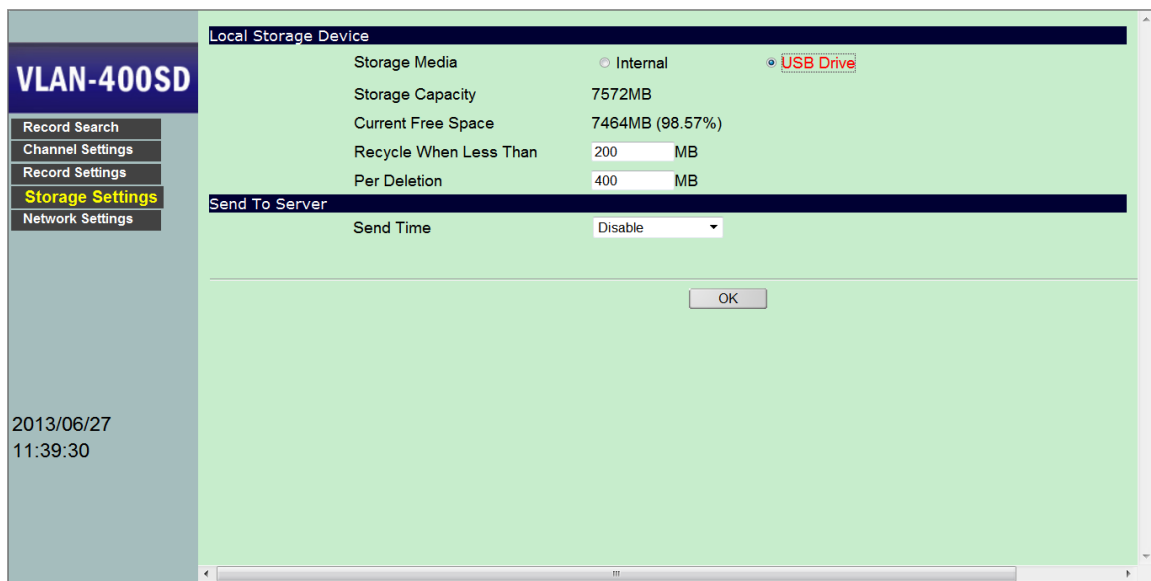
VLAN-400SD

Record Search
Channel Settings
Record Settings
Storage Settings
Network Settings

2013/06/27
11:39:30

Local Storage Device

Storage Media Internal USB Drive
Storage Capacity 7572MB
Current Free Space 7464MB (98.57%)
Recycle When Less Than 200 MB
Per Deletion 400 MB

Send To Server

Send Time Disable

OK